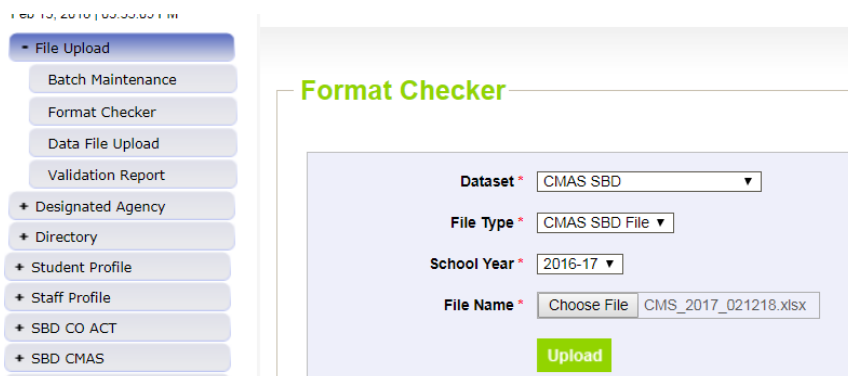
Feb 15, 2018 | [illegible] PM

- File Upload
Batch Maintenance
Format Checker
Data File Upload
Validation Report
+ Designated Agency
+ Directory
+ Student Profile
+ Staff Profile
+ SBD CO ACT
+ SBD CMAS

Format Checker

Dataset * CMAS SBD ▼
File Type * CMAS SBD File ▼
School Year * 2016-17 ▼
File Name * Choose File CMS_2017_021218.xlsx
Upload